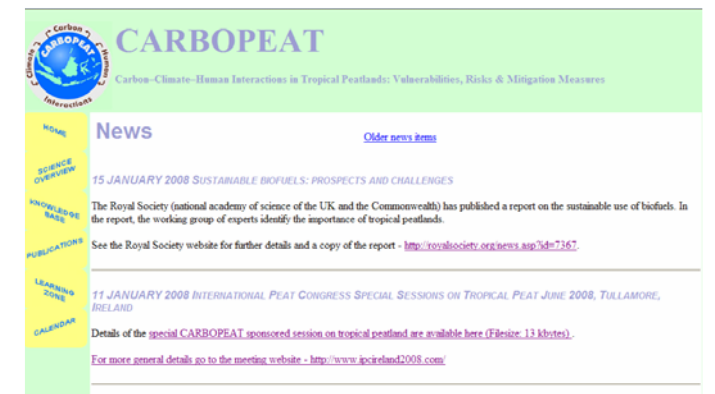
Carbon
CARBOPEAT
Climate
Human
Interactions

CARBOPEAT

Carbon–Climate–Human Interactions in Tropical Peatlands: Vulnerabilities, Risks & Mitigation Measures

HOME

SCIENCE OVERVIEW

KNOWLEDGE BASE

PUBLICATIONS

LEARNING ZONE

CALENDAR

News

Older news items

15 JANUARY 2008 SUSTAINABLE BIOFUELS: PROSPECTS AND CHALLENGES

The Royal Society (national academy of science of the UK and the Commonwealth) has published a report on the sustainable use of biofuels. In the report, the working group of experts identify the importance of tropical peatlands.

See the Royal Society website for further details and a copy of the report - http://royalsociety.org/news.asp?id=7367.

11 JANUARY 2008 INTERNATIONAL PEAT CONGRESS SPECIAL SESSIONS ON TROPICAL PEAT JUNE 2008, TULLAMORE, IRELAND

Details of the special CARBOPEAT sponsored session on tropical peatland are available here (Filesize: 13 kbytes) .

For more general details go to the meeting website - http://www.ipcireland2008.com/